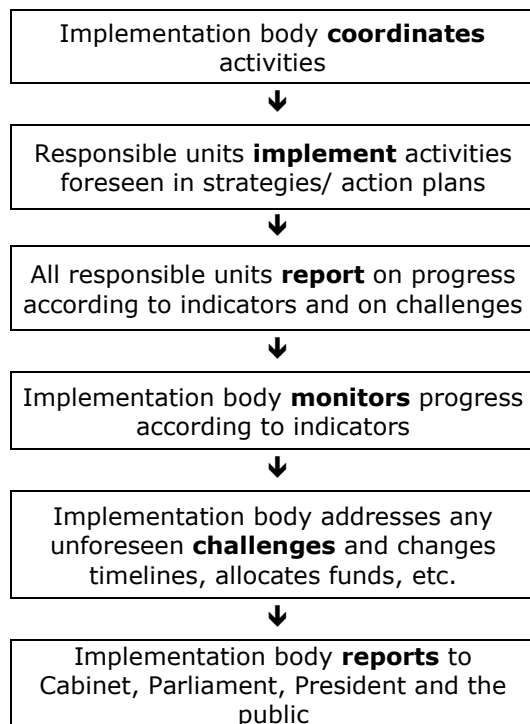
Implementation body **coordinates** activities

Responsible units **implement** activities foreseen in strategies/ action plans

All responsible units **report** on progress according to indicators and on challenges

Implementation body **monitors** progress according to indicators

Implementation body addresses any unforeseen **challenges** and changes timelines, allocates funds, etc.

Implementation body **reports** to Cabinet, Parliament, President and the public